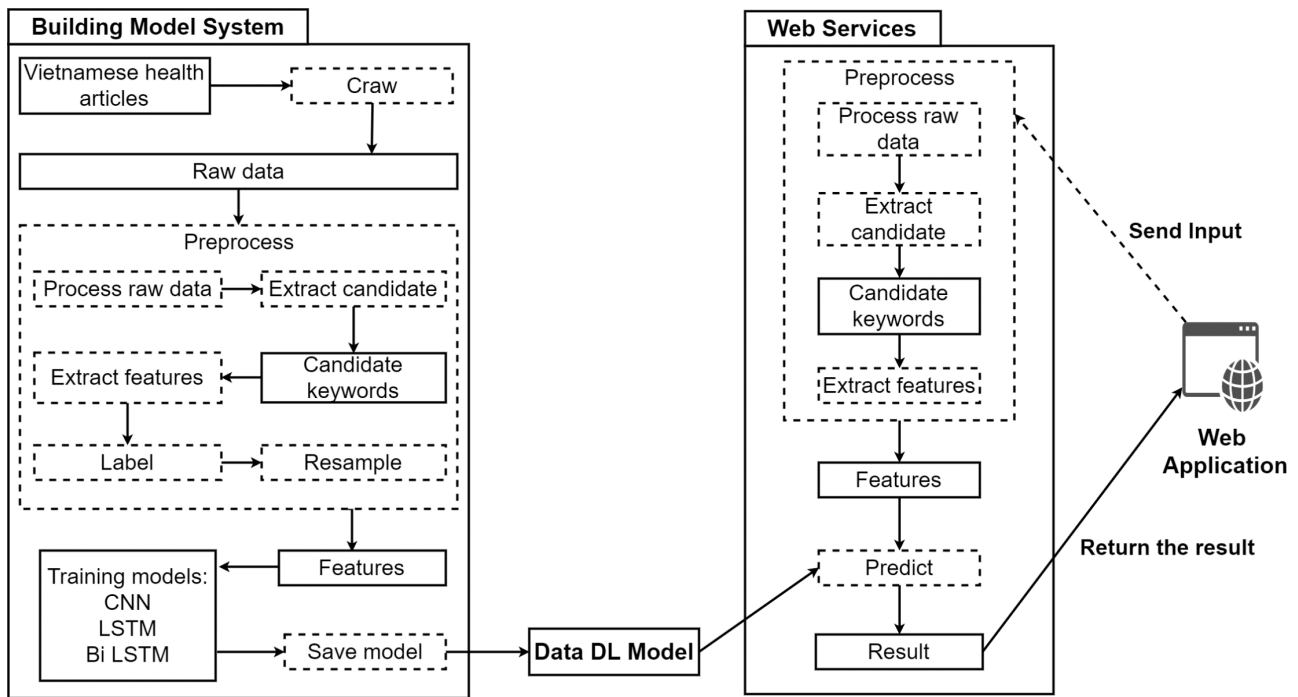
Building Model System

Vietnamese health articles

Craw

Raw data

Preprocess

Process raw data

Extract candidate

Candidate keywords

Extract features

Label

Resample

Features

Training models:
CNN
LSTM
Bi LSTM

Save model

Data DL Model

Web Services

Preprocess

Process raw data

Extract candidate

Candidate keywords

Extract features

Features

Predict

Result

Send Input

Web Application

Return the result